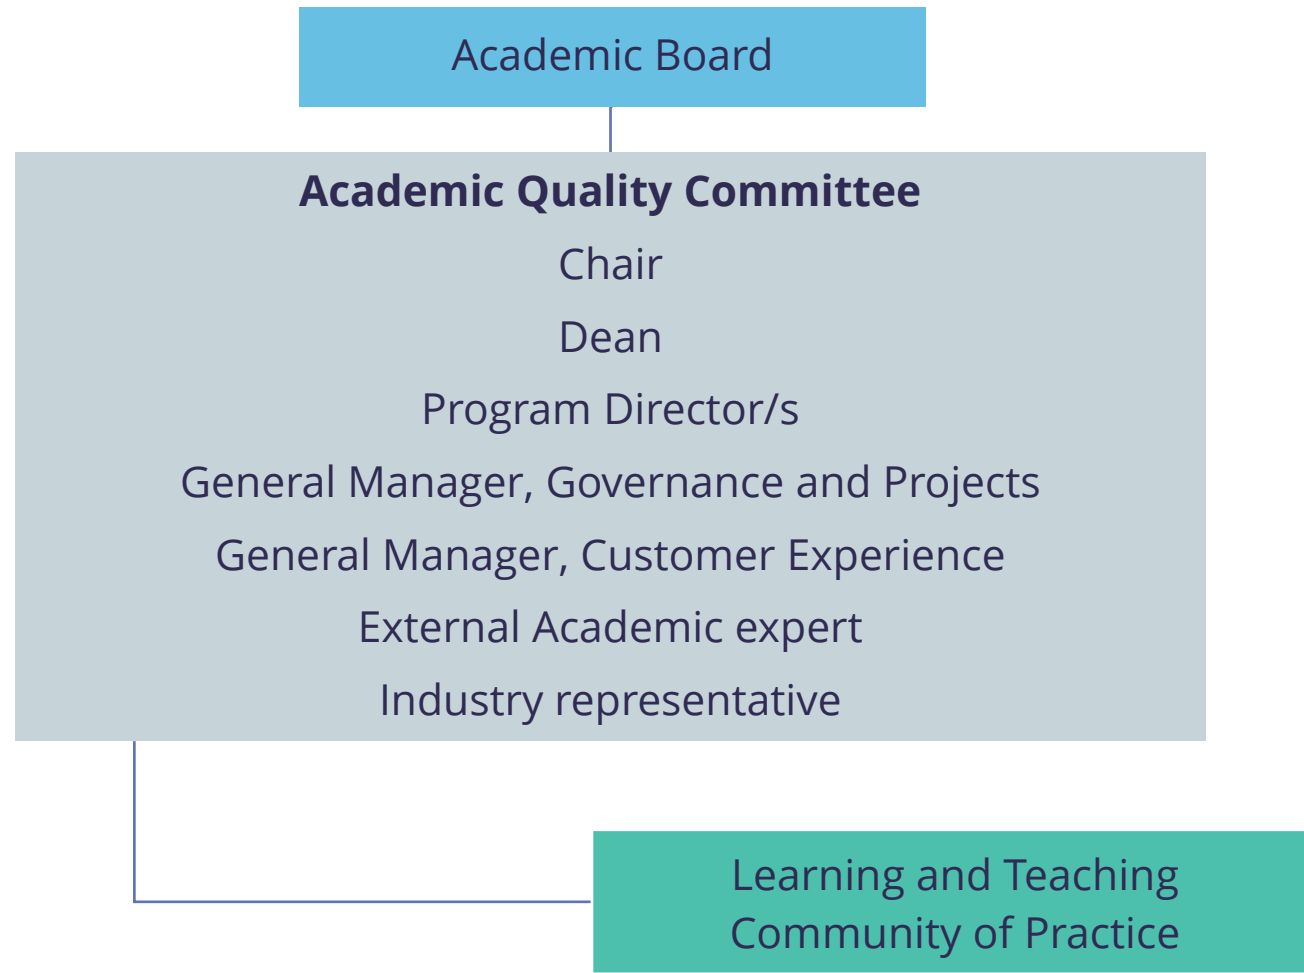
Academic Board

**Academic Quality Committee**
Chair
Dean
Program Director/s
General Manager, Governance and Projects
General Manager, Customer Experience
External Academic expert
Industry representative

Learning and Teaching Community of Practice